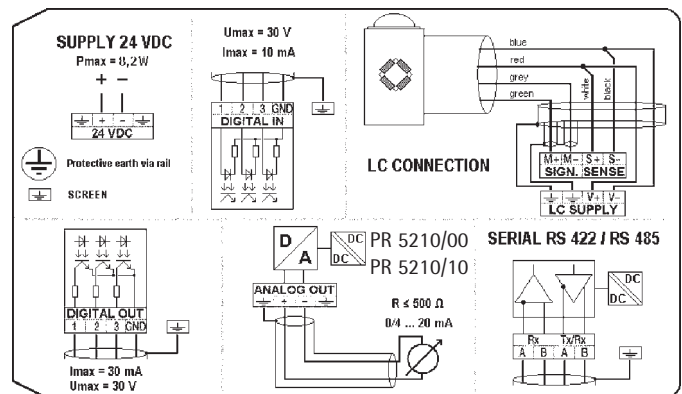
SUPPLY 24 VDC
Pmax = 8,2W
+ −
+ −
24 VDC

Protective earth via rail

SCREEN

Umax = 30 V
Imax = 10 mA

1 2 3 GND
DIGITAL IN

blue
red
grey
green
white
black

LC CONNECTION

M+ M− S+ S−
SIGN. SENSE
V+ V−
LC SUPPLY

DIGITAL OUT
1 2 3 GND

Imax = 30 mA
Umax = 30 V

D
A
DC
DC
PR 5210/00
PR 5210/10

ANALOG OUT
+ −

R ≤ 500 Ω
0/4 ... 20 mA

SERIAL RS 422 / RS 485

DC
DC
Rx Tx/Rx
A B A B